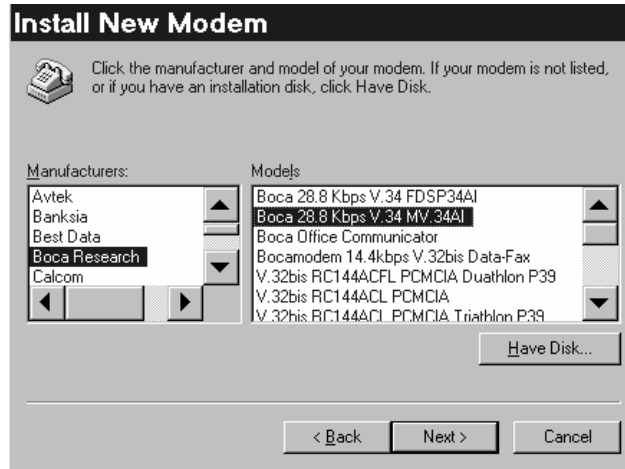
Install New Modem

Click the manufacturer and model of your modem. If your modem is not listed, or if you have an installation disk, click Have Disk.

Manufacturers:
Avtek
Banksia
Best Data
Boca Research
Calcom

Models
Boca 28.8 Kbps V.34 FDSP34AI
Boca 28.8 Kbps V.34 MV.34AI
Boca Office Communicator
Bocamodem 14.4kbps V.32bis Data-Fax
V.32bis RC144ACFL PCMCIA Duathlon P39
V.32bis RC144ACL PCMCIA
V.32bis RC144ACL PCMCIA Triathlon P39

Have Disk...

< Back
Next >
Cancel